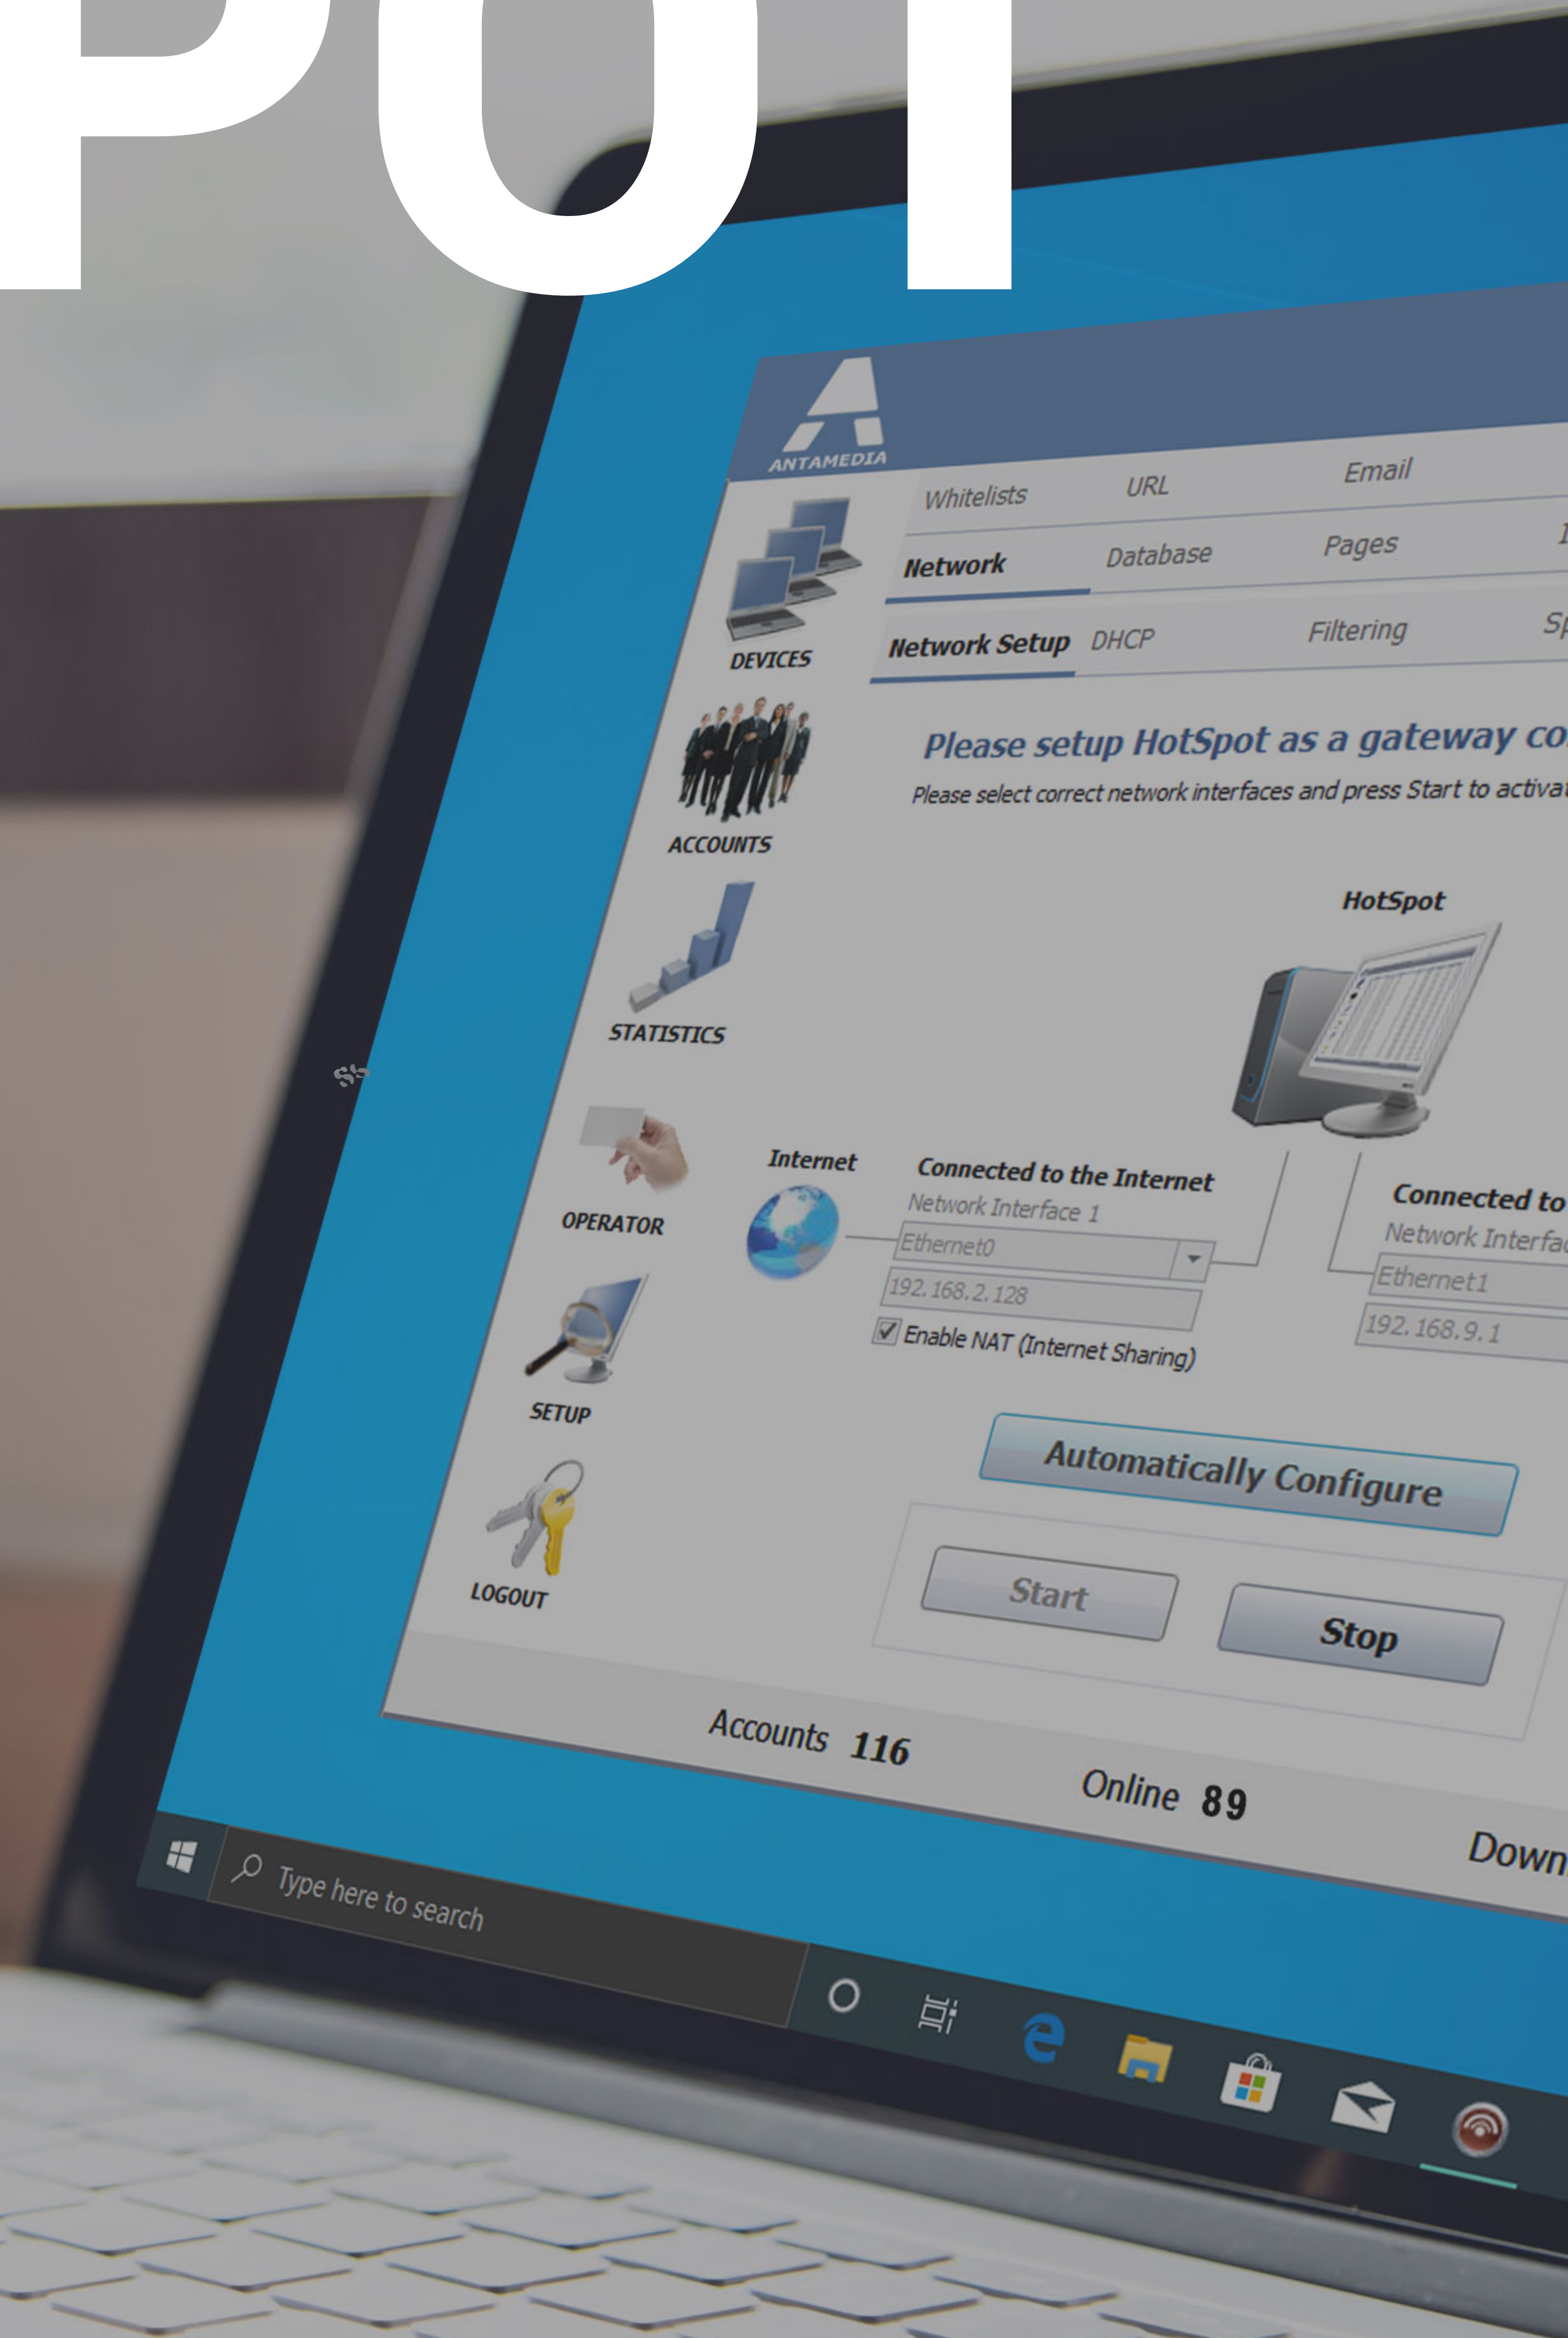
POT

ANTAMEDIA

Whitelists URL Email

Network Database Pages

Network Setup DHCP Filtering

DEVICES

ACCOUNTS

STATISTICS

OPERATOR

SETUP

LOGOUT

Please setup HotSpot as a gateway co

Please select correct network interfaces and press Start to activa

HotSpot

Internet

Connected to the Internet
Network Interface 1
Ethernet0
192.168.2.128
Enable NAT (Internet Sharing)

Connected to
Network Interfa
Ethernet1
192.168.9.1

Automatically Configure

Start

Stop

Accounts 116

Online 89

Down

Type here to search